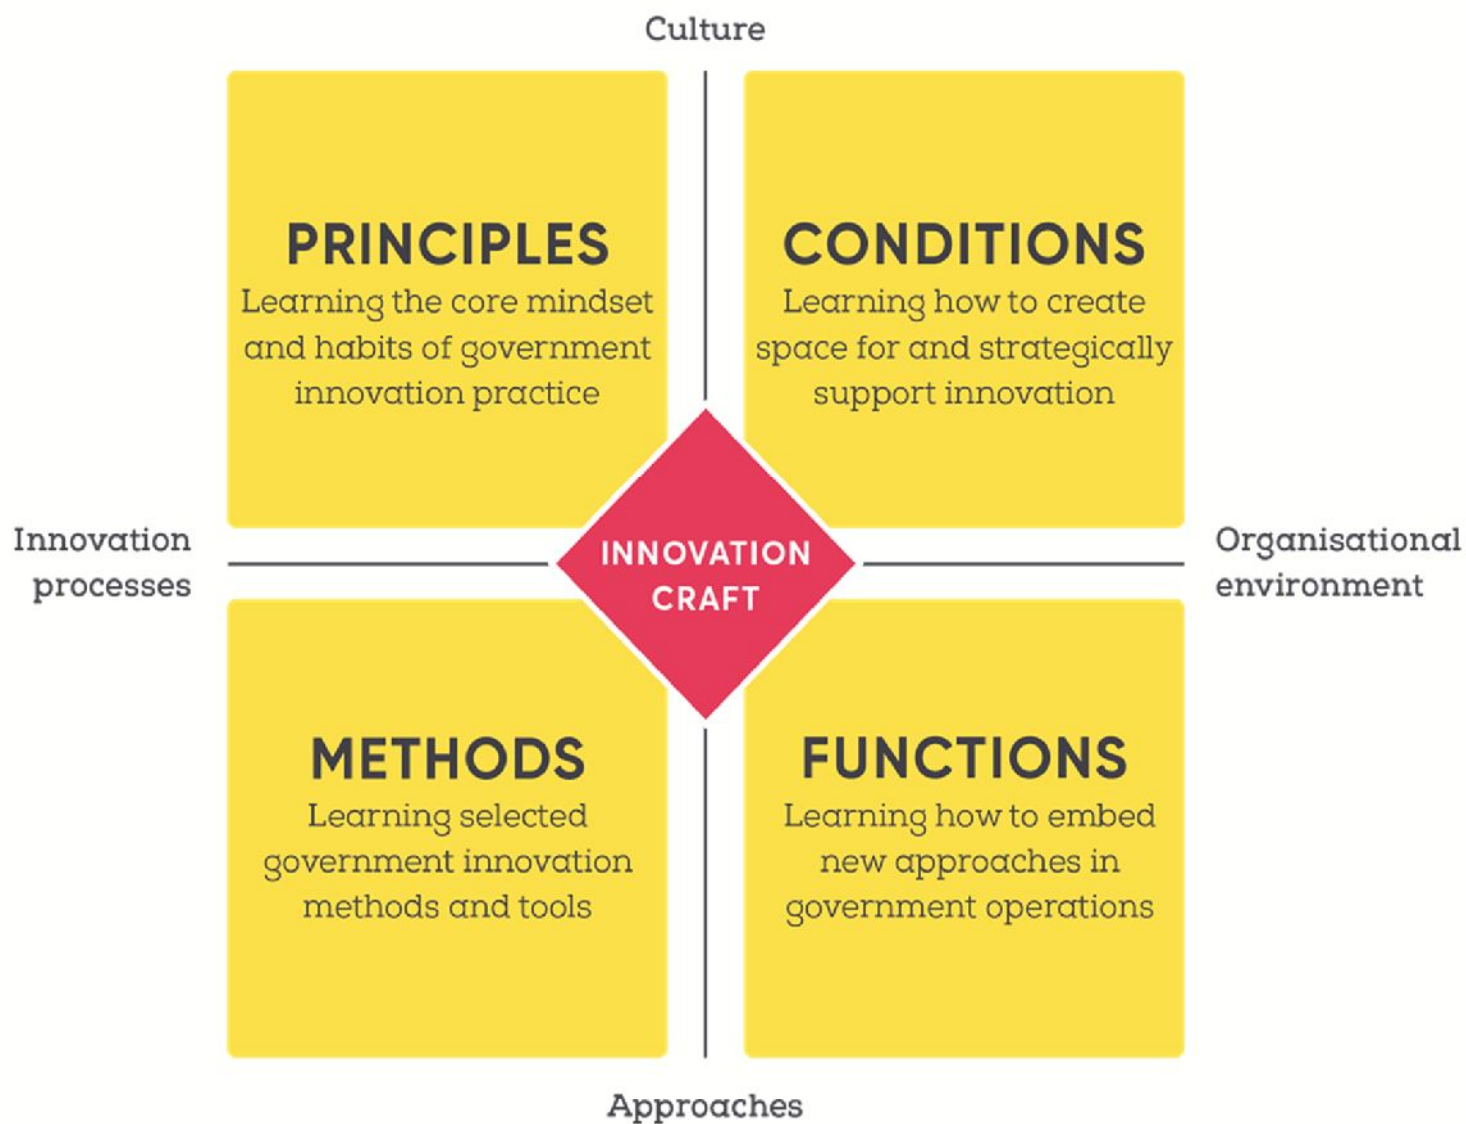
Culture

PRINCIPLES
Learning the core mindset and habits of government innovation practice

CONDITIONS
Learning how to create space for and strategically support innovation

Innovation processes

INNOVATION CRAFT

Organisational environment

METHODS
Learning selected government innovation methods and tools

FUNCTIONS
Learning how to embed new approaches in government operations

Approaches